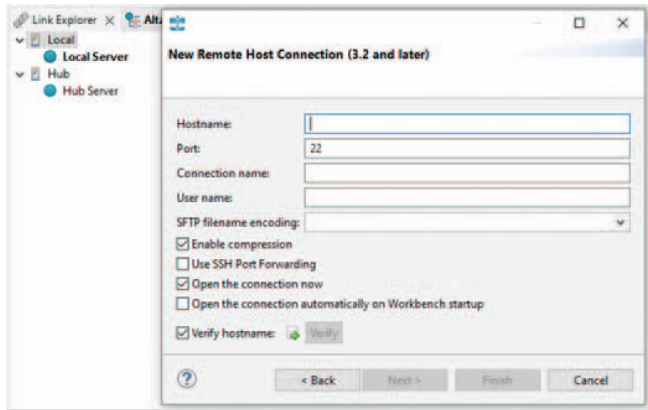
Link Explorer ✕ Alt

Local

Local Server

Hub

Hub Server

New Remote Host Connection (3.2 and later)

Hostname:

Port: 22

Connection name:

User name:

SFTP filename encoding:

Enable compression

Use SSH Port Forwarding

Open the connection now

Open the connection automatically on Workbench startup

Verify hostname: Verify

?

< Back

Next >

Finish

Cancel